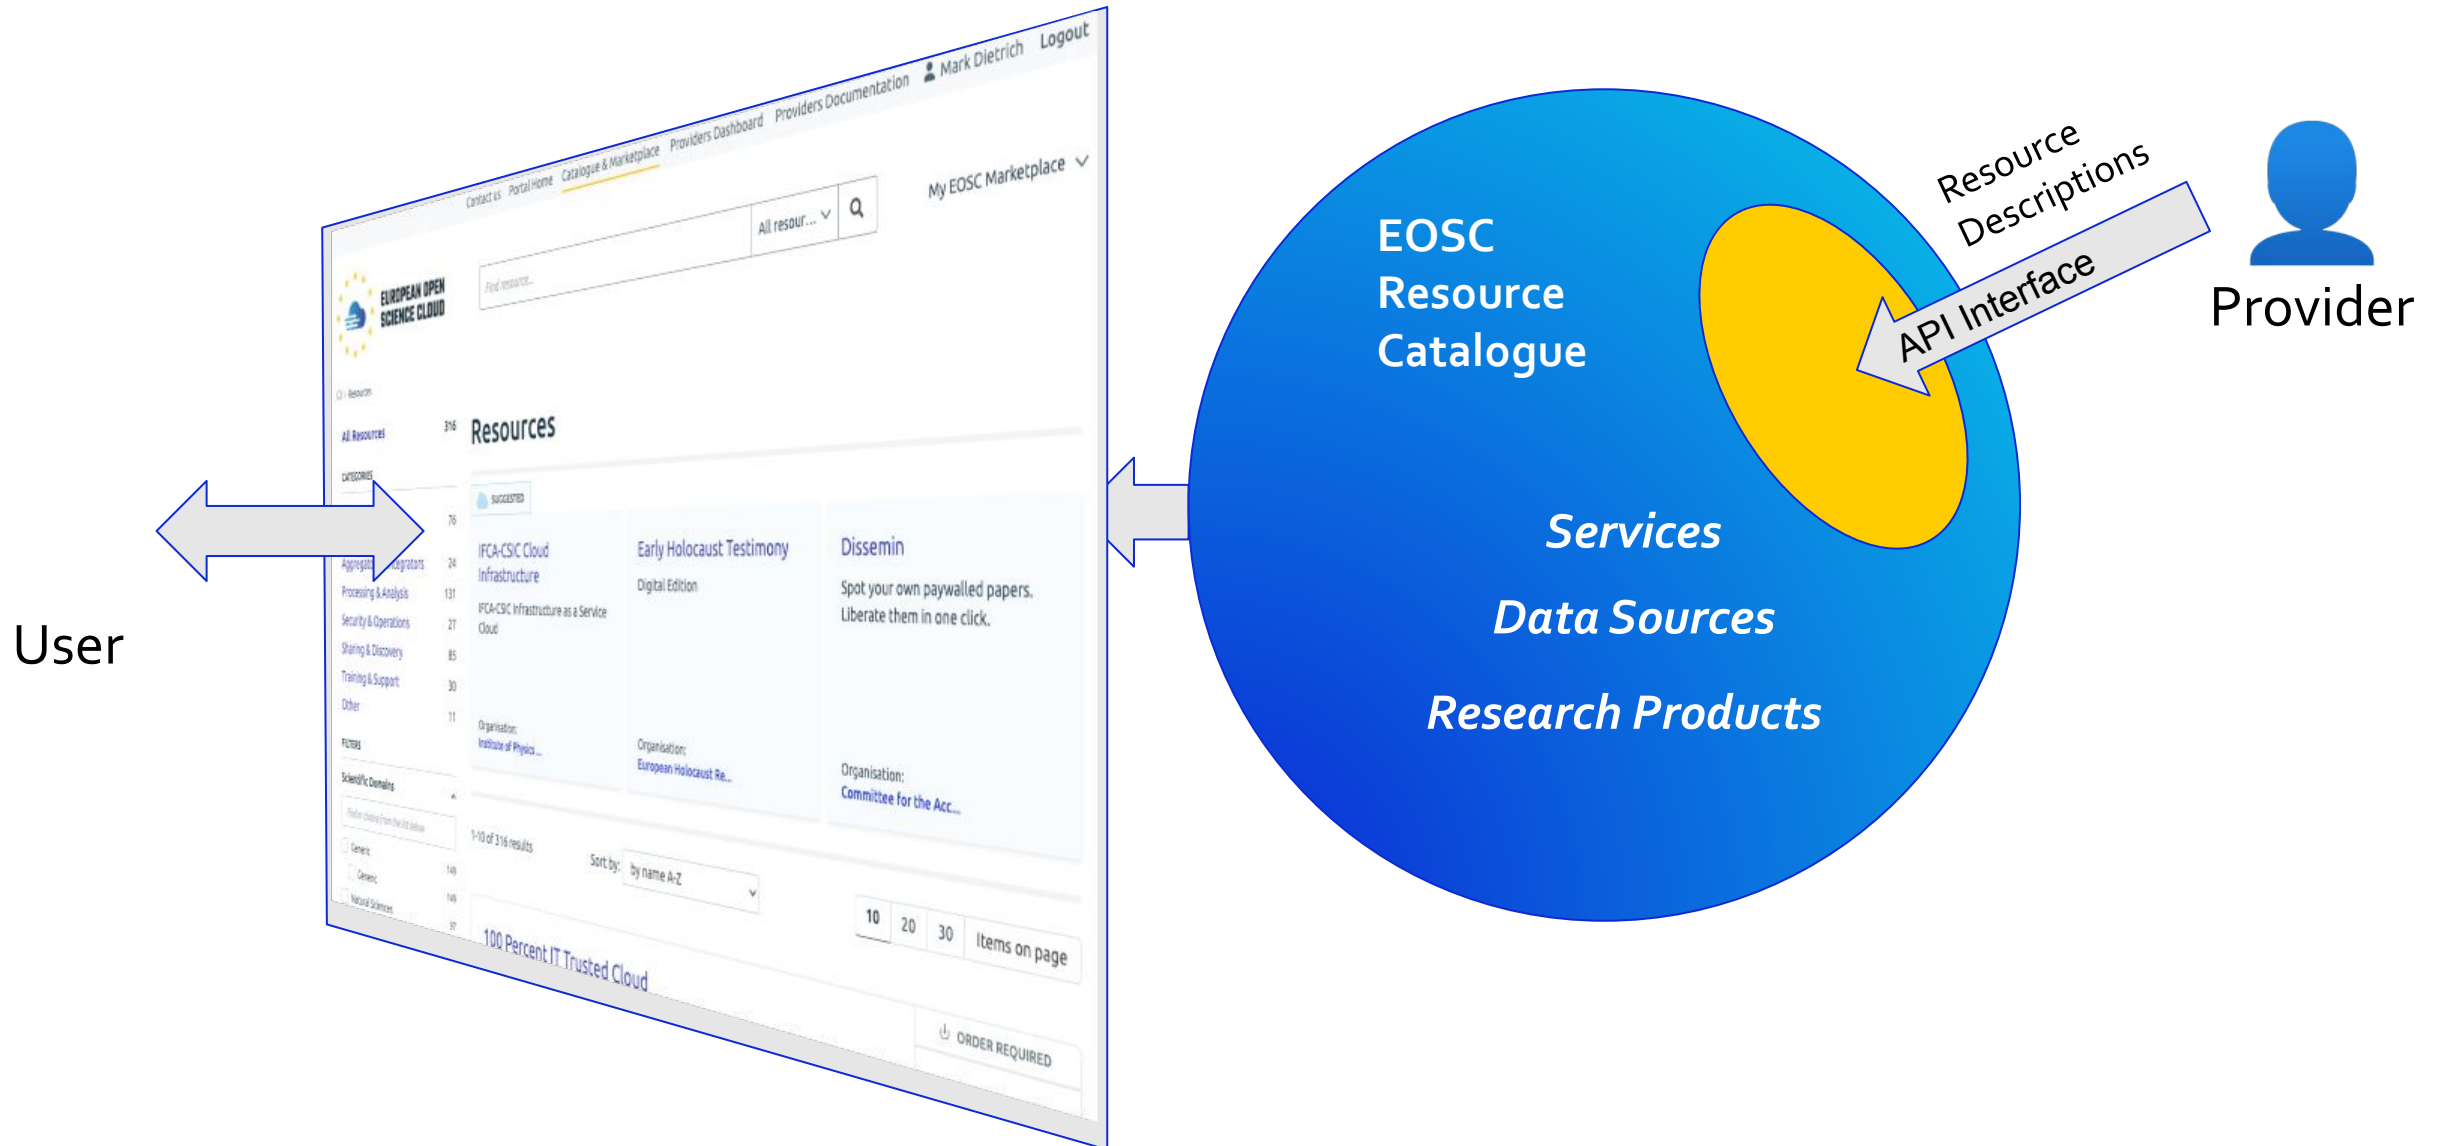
Contact us Portal Home Catalogue & Marketplace Providers Dashboard Providers Documentation Mark Dietrich Logout

EUROPEAN OPEN SCIENCE CLOUD

Find resource...

All resour...

My EOSC Marketplace

All Resources 316

CATEGORIES

76

Aggregators & Integrators 24

Processing & Analysis 131

Security & Operations 27

Sharing & Discovery 85

Training & Support 30

Other 11

FILTERS

Scientific Domains

Resources

SUGGESTED

IFCA-CSIC Cloud Infrastructure

IFCA-CSIC Infrastructure as a Service Cloud

Organisation:
Institute of Physics...

Early Holocaust Testimony

Digital Edition

Organisation:
European Holocaust Re...

Dissemin

Spot your own paywalled papers. Liberate them in one click.

Organisation:
Committee for the Acc...

1-10 of 316 results

Sort by: by name A-Z

10 20 30 Items on page

100 Percent IT Trusted Cloud

ORDER REQUIRED

User

EOSC
Resource
Catalogue

Services

Data Sources

Research Products

Resource Descriptions

API Interface

Provider